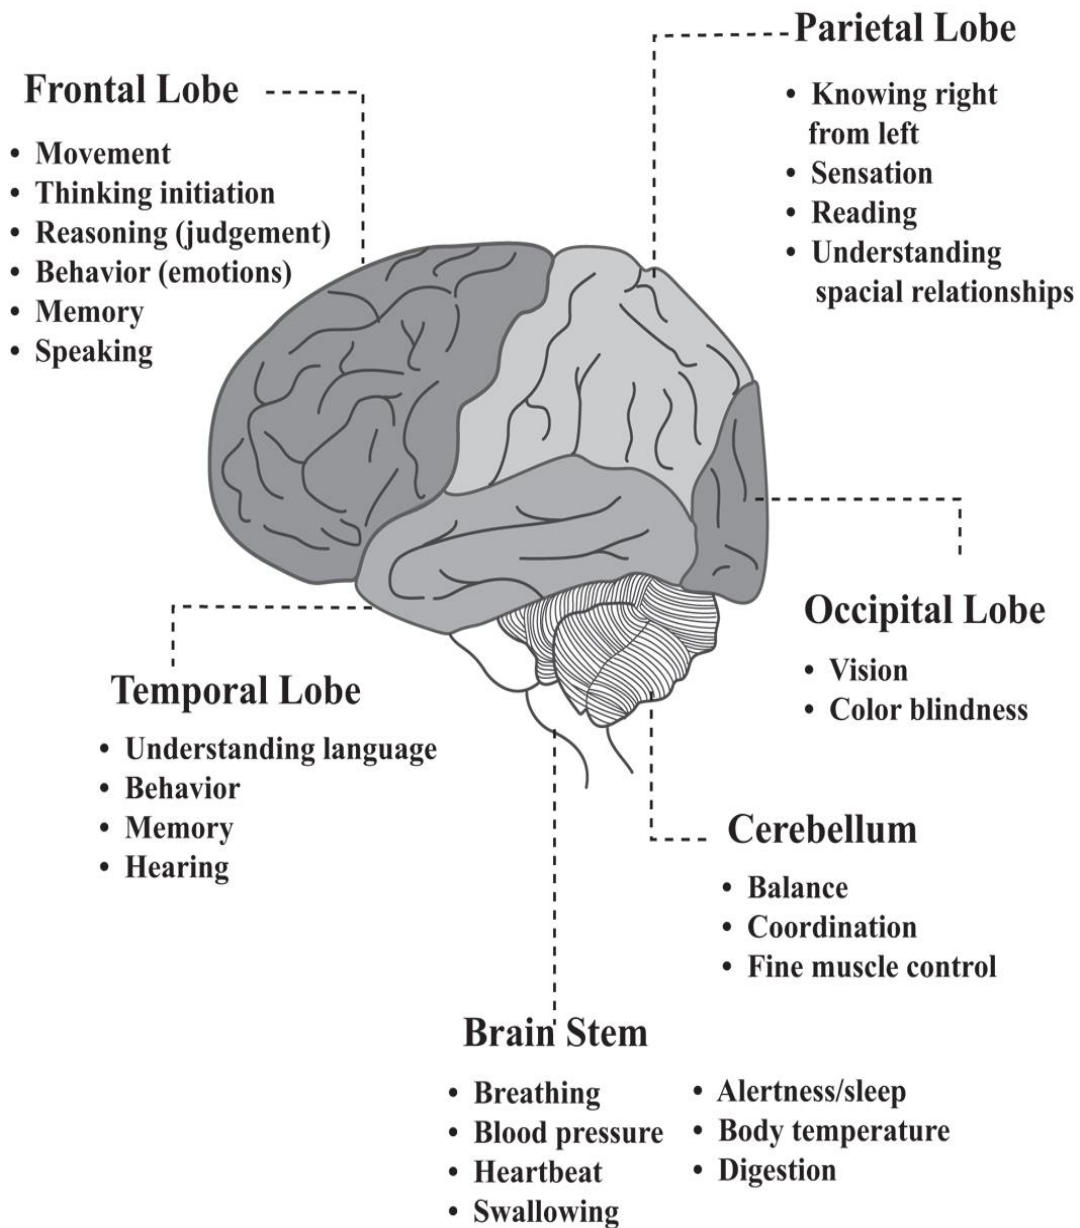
Frontal Lobe
• Movement
• Thinking initiation
• Reasoning (judgement)
• Behavior (emotions)
• Memory
• Speaking

Parietal Lobe
• Knowing right from left
• Sensation
• Reading
• Understanding spacial relationships

Occipital Lobe
• Vision
• Color blindness

Temporal Lobe
• Understanding language
• Behavior
• Memory
• Hearing

Cerebellum
• Balance
• Coordination
• Fine muscle control

Brain Stem
• Breathing
• Blood pressure
• Heartbeat
• Swallowing
• Alertness/sleep
• Body temperature
• Digestion